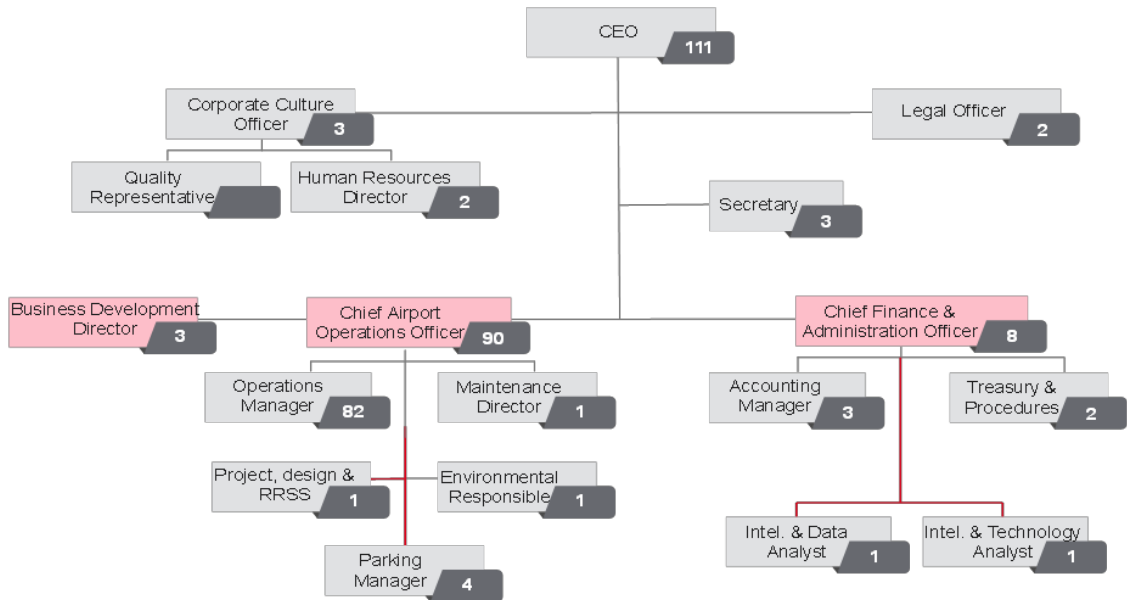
CEO 111

Corporate Culture Officer 3

Legal Officer 2

Quality Representative

Human Resources Director 2

Secretary 3

Business Development Director 3

Chief Airport Operations Officer 90

Chief Finance & Administration Officer 8

Operations Manager 82

Maintenance Director 1

Accounting Manager 3

Treasury & Procedures 2

Project, design & RRSS 1

Environmental Responsible 1

Parking Manager 4

Intel. & Data Analyst 1

Intel. & Technology Analyst 1